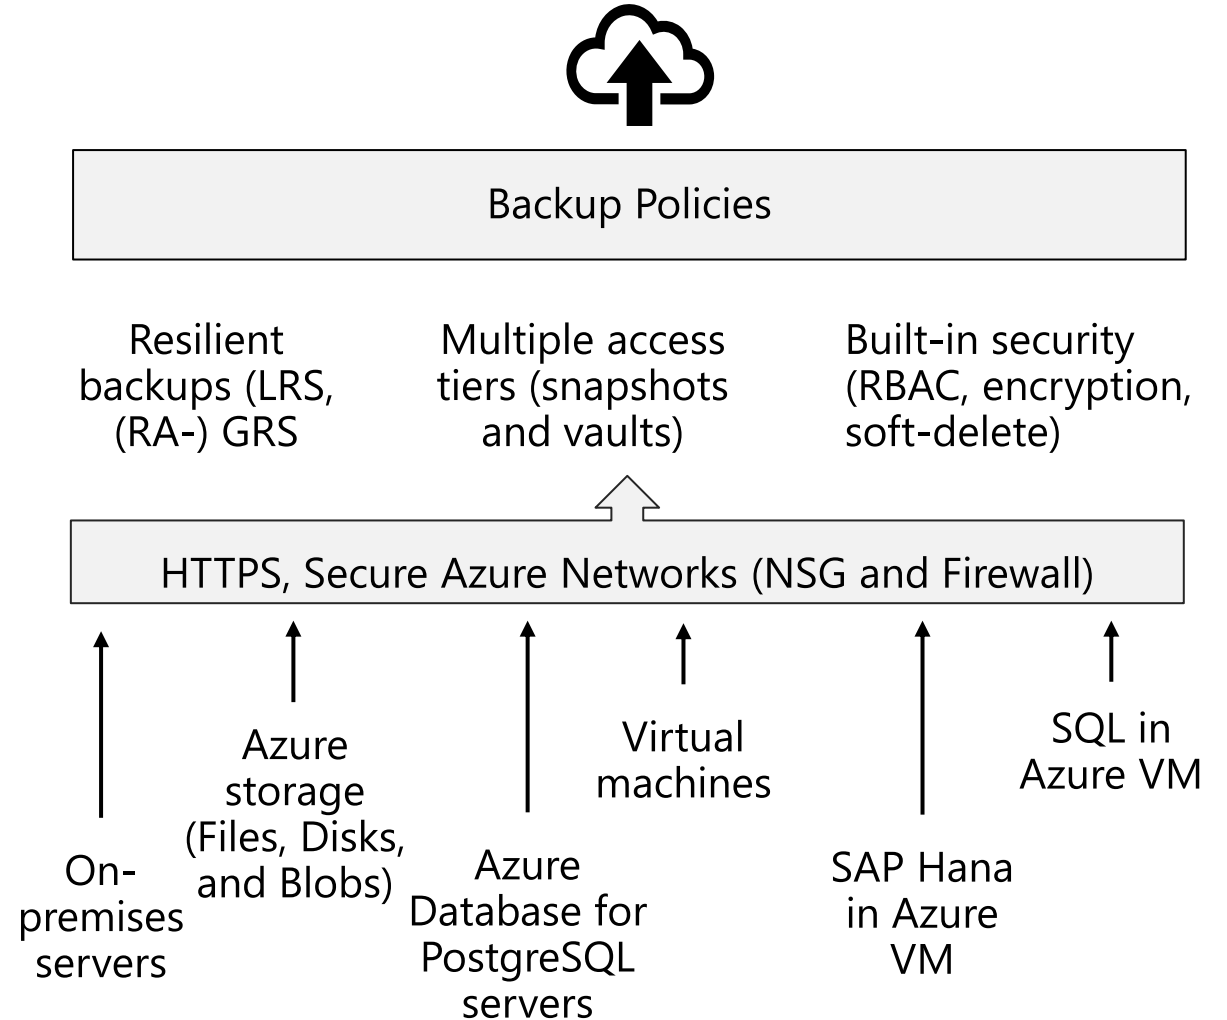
Backup Policies

Resilient backups (LRS, (RA-) GRS

Multiple access tiers (snapshots and vaults)

Built-in security (RBAC, encryption, soft-delete)

HTTPS, Secure Azure Networks (NSG and Firewall)

On-premises servers

Azure storage (Files, Disks, and Blobs)

Azure Database for PostgreSQL servers

Virtual machines

SAP Hana in Azure VM

SQL in Azure VM